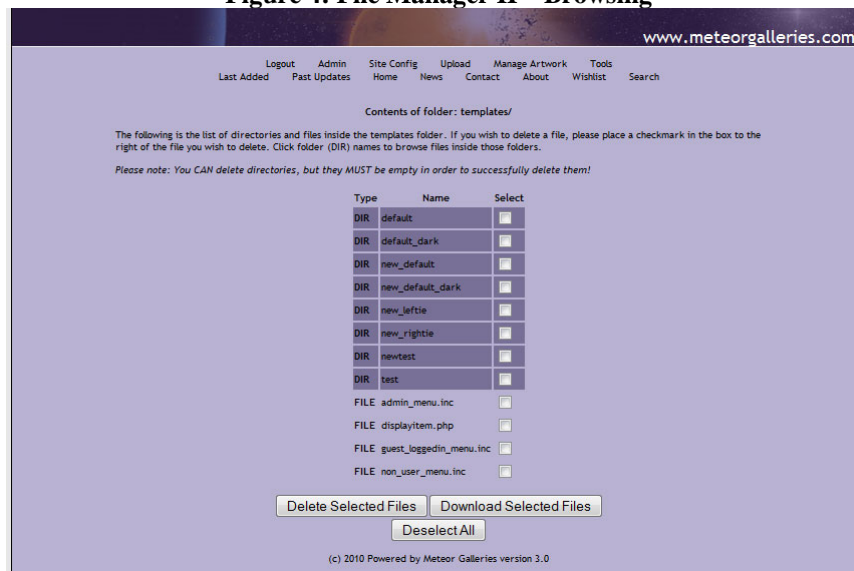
Figure 4: File Manager II – Browsing

www.meteorgalleries.com

Logout Admin Site Config Upload Manage Artwork Tools
Last Added Past Updates Home News Contact About Wishlist Search

Contents of folder: templates/

The following is the list of directories and files inside the templates folder. If you wish to delete a file, please place a checkmark in the box to the right of the file you wish to delete. Click folder (DIR) names to browse files inside those folders.

Please note: You CAN delete directories, but they MUST be empty in order to successfully delete them!

| Type | Name | Select |
|---|---|---|
| DIR | default | |
| DIR | default_dark | |
| DIR | new_default | |
| DIR | new_default_dark | |
| DIR | new_leftie | |
| DIR | new_rightie | |
| DIR | newtest | |
| DIR | test | |
| FILE | admin_menu.inc | |
| FILE | displayitem.php | |
| FILE | guest_loggedin_menu.inc | |
| FILE | non_user_menu.inc | |

Delete Selected Files Download Selected Files
Deselect All

(c) 2010 Powered by Meteor Galleries version 3.0